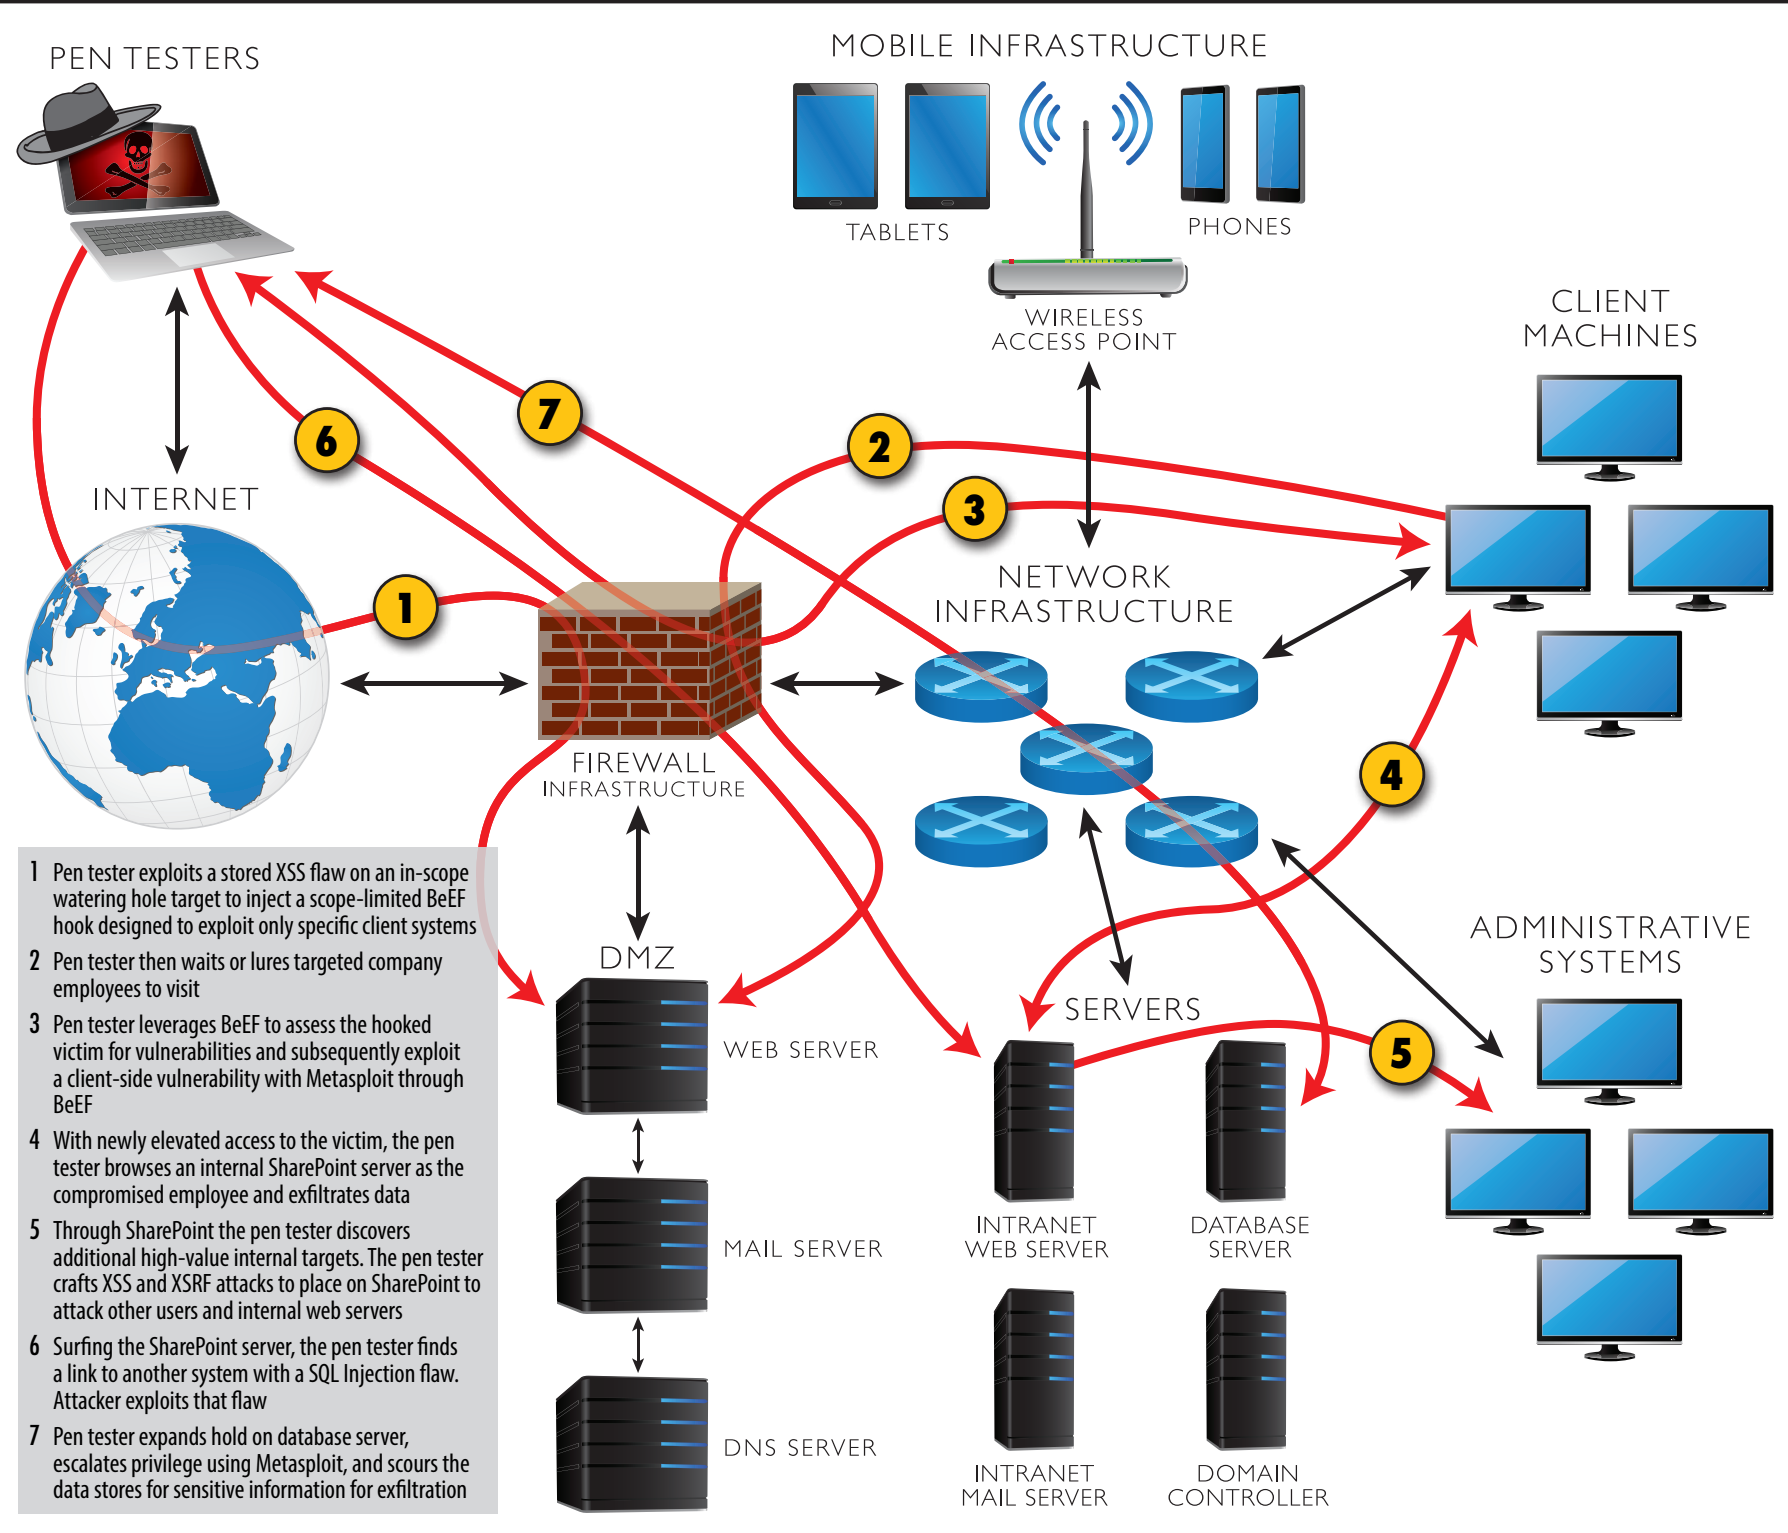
PEN TESTERS

MOBILE INFRASTRUCTURE

TABLETS

PHONES

WIRELESS ACCESS POINT

CLIENT MACHINES

INTERNET

7

6

2

3

1

NETWORK INFRASTRUCTURE

FIREWALL INFRASTRUCTURE

4

ADMINISTRATIVE SYSTEMS

DMZ

SERVERS

5

WEB SERVER

MAIL SERVER

DNS SERVER

INTRANET WEB SERVER

DATABASE SERVER

INTRANET MAIL SERVER

DOMAIN CONTROLLER

1 Pen tester exploits a stored XSS flaw on an in-scope watering hole target to inject a scope-limited BeEF hook designed to exploit only specific client systems

2 Pen tester then waits or lures targeted company employees to visit

3 Pen tester leverages BeEF to assess the hooked victim for vulnerabilities and subsequently exploit a client-side vulnerability with Metasploit through BeEF

4 With newly elevated access to the victim, the pen tester browses an internal SharePoint server as the compromised employee and exfiltrates data

5 Through SharePoint the pen tester discovers additional high-value internal targets. The pen tester crafts XSS and XSRF attacks to place on SharePoint to attack other users and internal web servers

6 Surfing the SharePoint server, the pen tester finds a link to another system with a SQL Injection flaw. Attacker exploits that flaw

7 Pen tester expands hold on database server, escalates privilege using Metasploit, and scours the data stores for sensitive information for exfiltration